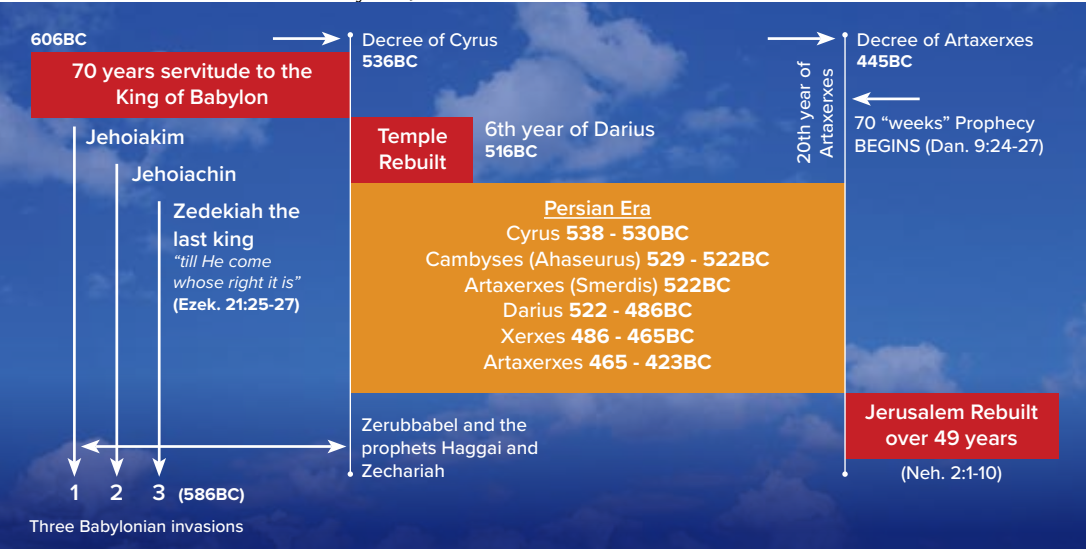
606BC

70 years servitude to the King of Babylon

Jehoiakim

Jehoiachin

Zedekiah the last king
"till He come whose right it is"
(Ezek. 21:25-27)

1 2 3 (586BC)

Three Babylonian invasions

Decree of Cyrus
536BC

Temple Rebuilt

6th year of Darius
516BC

Persian Era
Cyrus 538 - 530BC
Cambyses (Ahaseurus) 529 - 522BC
Artaxerxes (Smerdis) 522BC
Darius 522 - 486BC
Xerxes 486 - 465BC
Artaxerxes 465 - 423BC

Zerubbabel and the prophets Haggai and Zechariah

20th year of Artaxerxes

Decree of Artaxerxes
445BC

70 "weeks" Prophecy BEGINS (Dan. 9:24-27)

Jerusalem Rebuilt over 49 years

(Neh. 2:1-10)